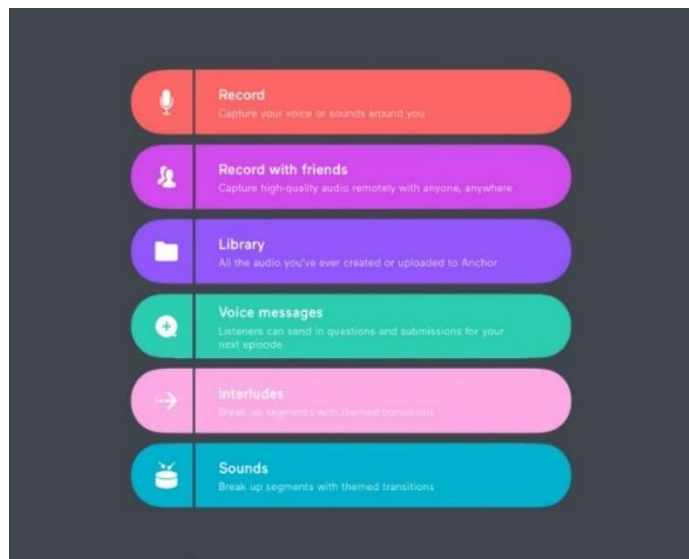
Record
Capture your voice or sounds around you

Record with friends
Capture high-quality audio remotely with anyone, anywhere

Library
All the audio you've ever created or uploaded to Anchor

Voice messages
Listeners can send in questions and submissions for your next episode

Interludes
Break up segments with themed transitions

Sounds
Break up segments with themed transitions